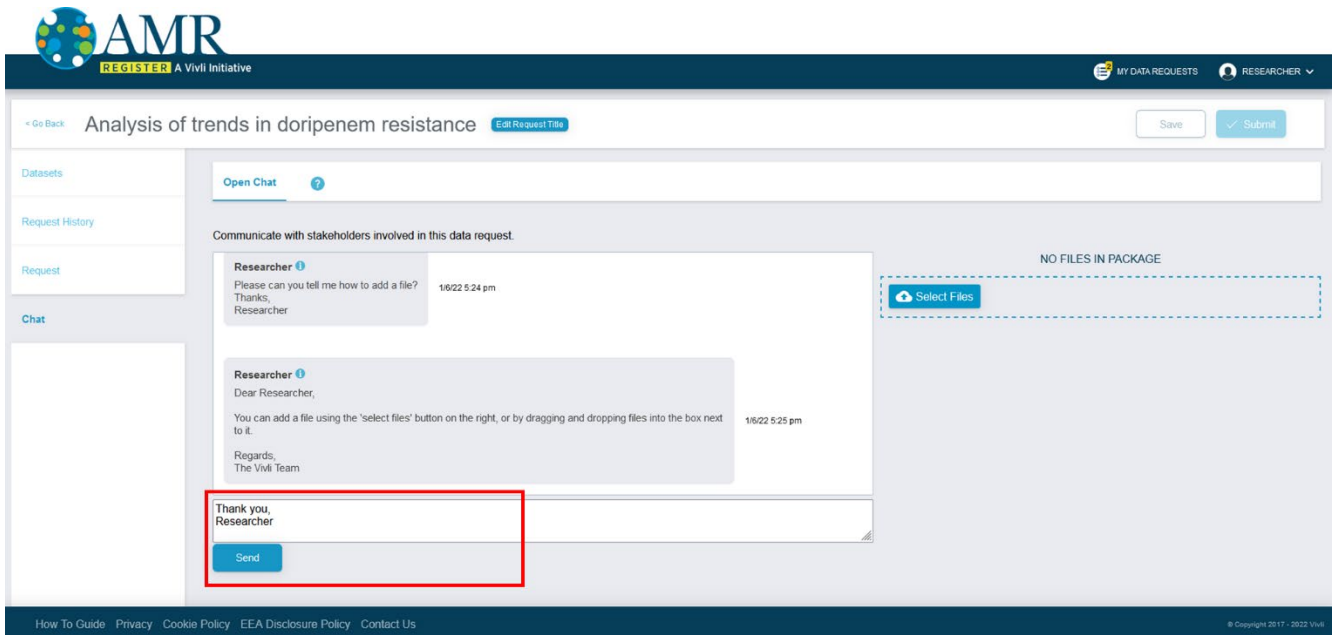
AMR
REGISTER A Vivli Initiative

MY DATA REQUESTS
RESEARCHER

< Go Back Analysis of trends in doripenem resistance Edit Request Title

Save
Submit

Datasets
Request History
Request
Chat

Open Chat ?

Communicate with stakeholders involved in this data request.

Researcher
Please can you tell me how to add a file?
Thanks,
Researcher
1/6/22 5:24 pm

Researcher
Dear Researcher,

You can add a file using the 'select files' button on the right, or by dragging and dropping files into the box next to it.

Regards,
The Vivli Team
1/6/22 5:25 pm

Thank you,
Researcher

Send

NO FILES IN PACKAGE

Select Files

How To Guide Privacy Cookie Policy EEA Disclosure Policy Contact Us

© Copyright 2017 - 2022 Vivli